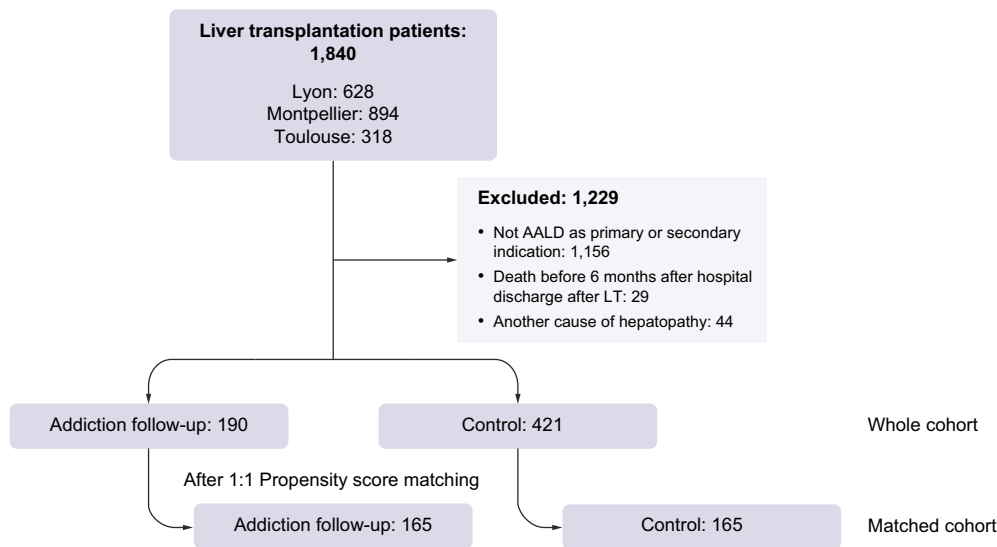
**Liver transplantation patients: 1,840**

Lyon: 628
Montpellier: 894
Toulouse: 318

**Excluded: 1,229**

- Not AALD as primary or secondary indication: 1,156
- Death before 6 months after hospital discharge after LT: 29
- Another cause of hepatopathy: 44

Addiction follow-up: 190

Control: 421

Whole cohort

After 1:1 Propensity score matching

Addiction follow-up: 165

Control: 165

Matched cohort